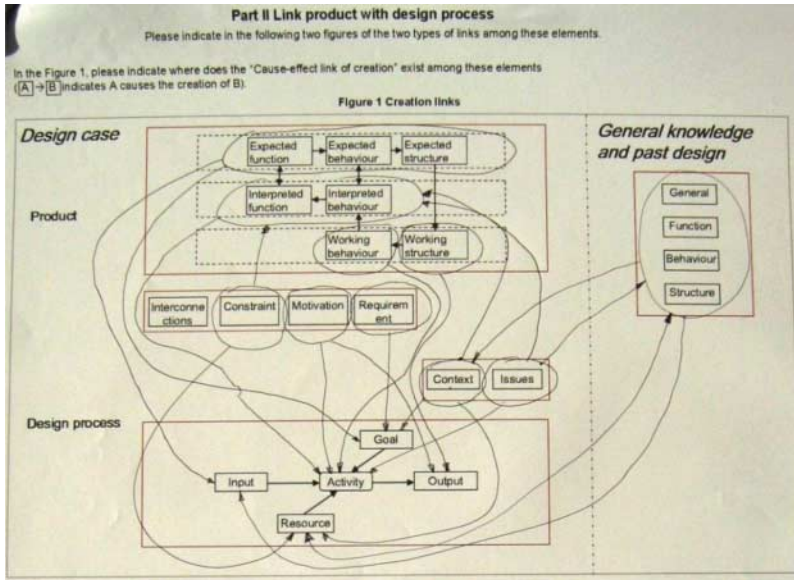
Part II Link product with design process

Please indicate in the following two figures of the two types of links among these elements.

In the Figure 1, please indicate where does the "Cause-effect link of creation" exist among these elements (A → B indicates A causes the creation of B).

Figure 1 Creation links

Design case

General knowledge and past design

Expected function

Expected behaviour

Expected structure

Interpreted function

Interpreted behaviour

Product

Working behaviour

Working structure

General

Function

Behaviour

Structure

Interconnections

Constraint

Motivation

Requirement

Context

Issues

Design process

Goal

Input

Activity

Output

Resource